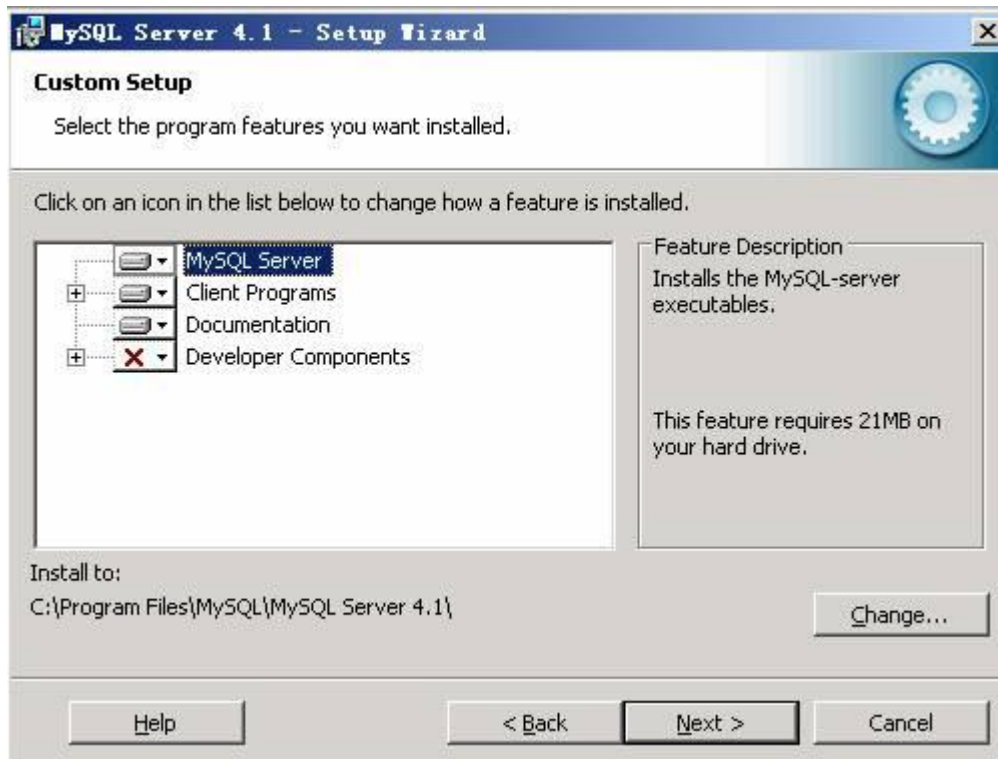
MySQL Server 4.1 - Setup Wizard

Custom Setup

Select the program features you want installed.

Click on an icon in the list below to change how a feature is installed.

MySQL Server
Client Programs
Documentation
Developer Components

Feature Description

Installs the MySQL-server executables.

This feature requires 21MB on your hard drive.

Install to:

C:\Program Files\MySQL\MySQL Server 4.1\

Change...

Help

< Back

Next >

Cancel